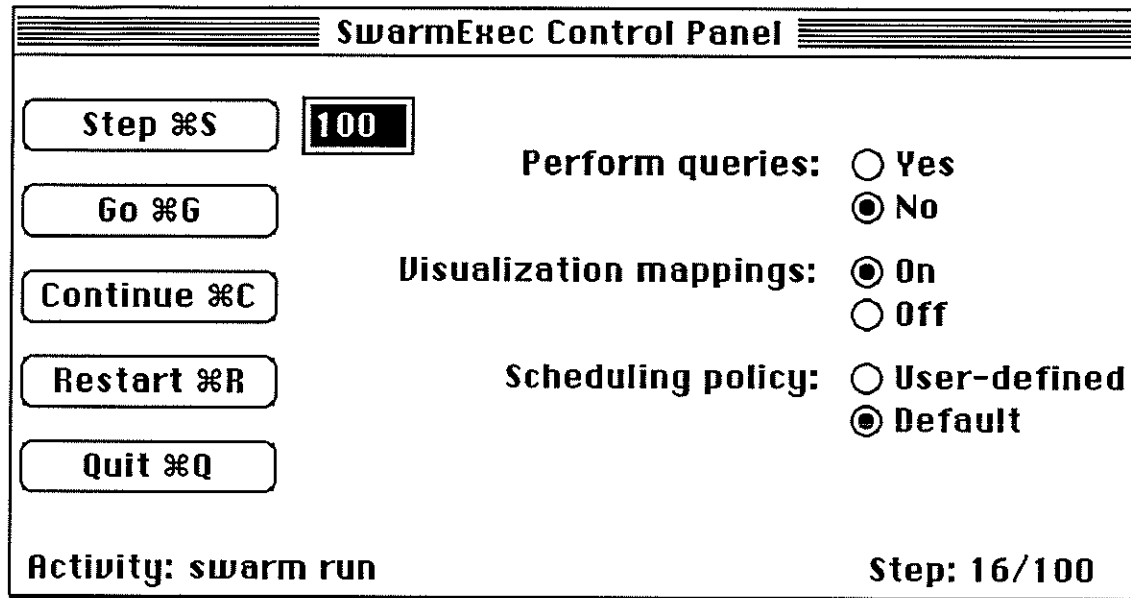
SwarmExec Control Panel

Step ⌘S

100

Go ⌘G

Continue ⌘C

Restart ⌘R

Quit ⌘Q

Perform queries: ○ Yes
◉ No

Visualization mappings: ◉ On
○ Off

Scheduling policy: ○ User-defined
◉ Default

Activity: swarm run

Step: 16/100